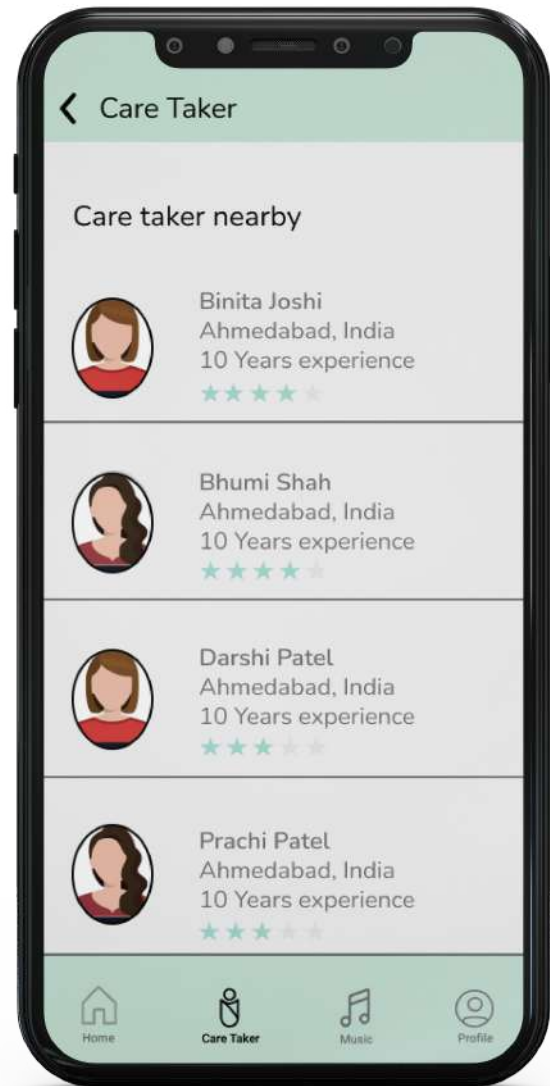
Care Taker

Care taker nearby

Binita Joshi
Ahmedabad, India
10 Years experience

Bhumi Shah
Ahmedabad, India
10 Years experience

Darshi Patel
Ahmedabad, India
10 Years experience

Prachi Patel
Ahmedabad, India
10 Years experience

Home
Care Taker
Music
Profile